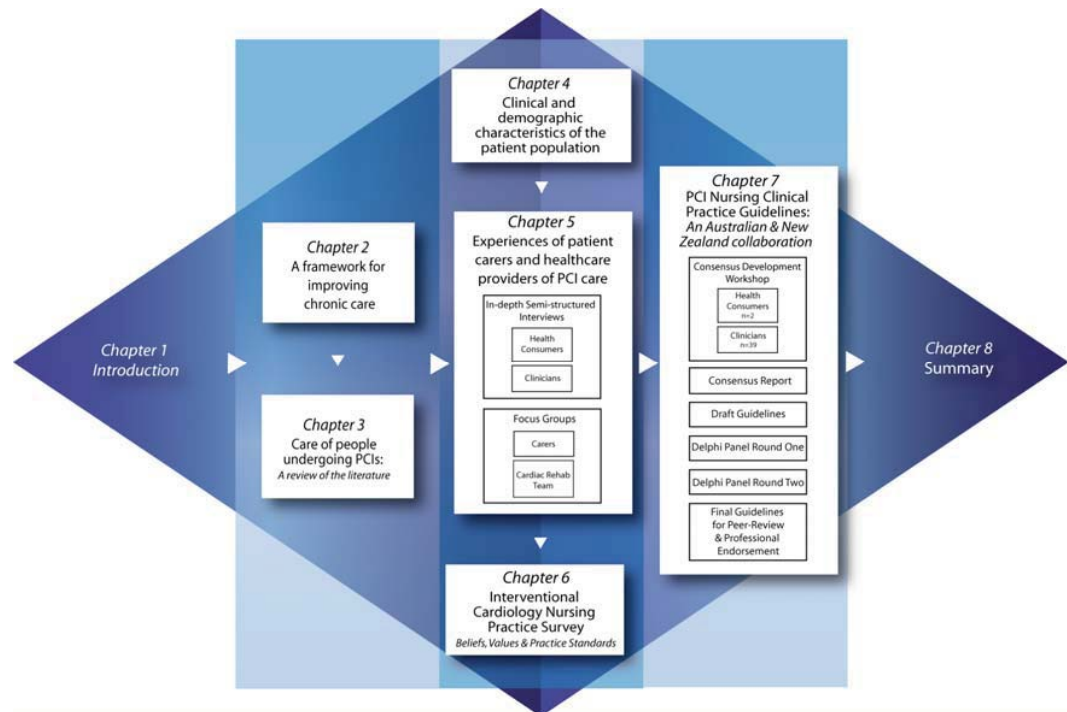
Chapter 1
Introduction

Chapter 2
A framework for improving chronic care

Chapter 3
Care of people undergoing PCIs:
A review of the literature

Chapter 4
Clinical and demographic characteristics of the patient population

Chapter 5
Experiences of patient carers and healthcare providers of PCI care

In-depth Semi-structured Interviews

Health Consumers

Clinicians

Focus Groups

Carers

Cardiac Rehab Team

Chapter 6
Interventional Cardiology Nursing Practice Survey
Beliefs, Values & Practice Standards

Chapter 7
PCI Nursing Clinical Practice Guidelines:
An Australian & New Zealand collaboration

Consensus Development Workshop

Health Consumers
n=2

Clinicians
n=39

Consensus Report

Draft Guidelines

Delphi Panel Round One

Delphi Panel Round Two

Final Guidelines for Peer-Review & Professional Endorsement

Chapter 8
Summary